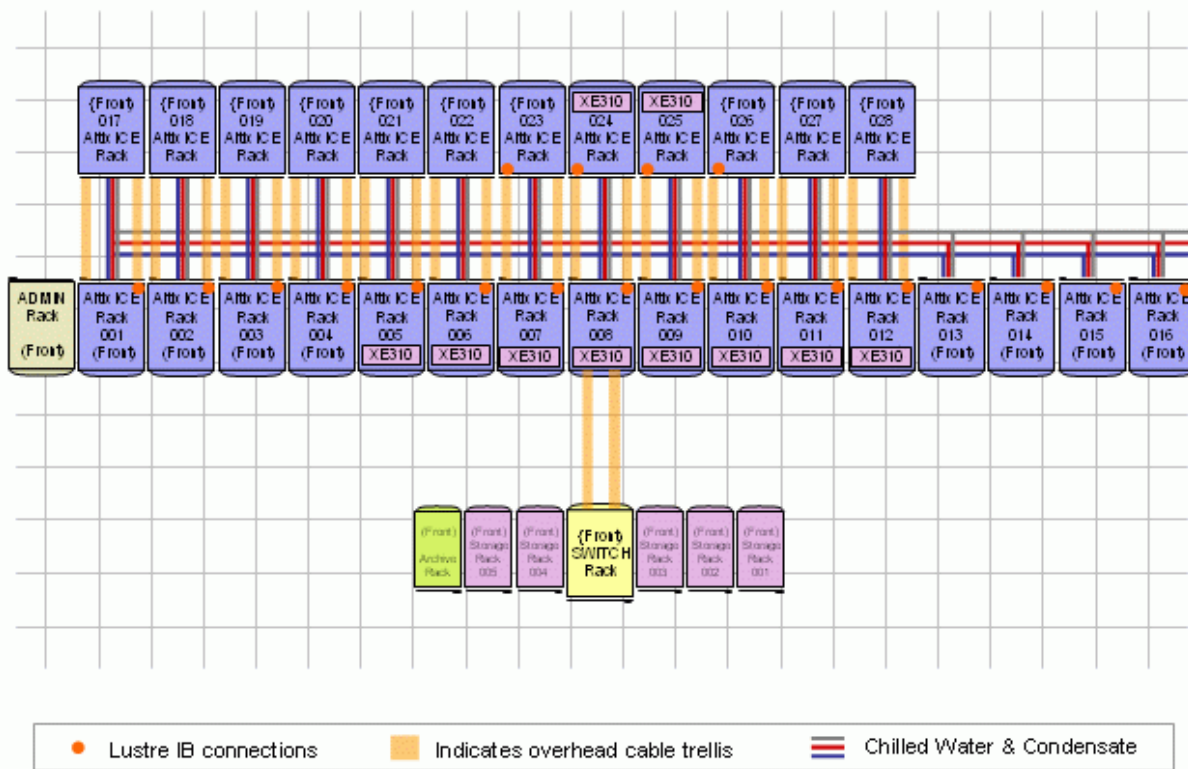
{Front} 017 Altix ICE Rack

{Front} 018 Altix ICE Rack

{Front} 019 Altix ICE Rack

{Front} 020 Altix ICE Rack

{Front} 021 Altix ICE Rack

{Front} 022 Altix ICE Rack

{Front} 023 Altix ICE Rack

XE310 024 Altix ICE Rack

XE310 025 Altix ICE Rack

{Front} 026 Altix ICE Rack

{Front} 027 Altix ICE Rack

{Front} 028 Altix ICE Rack

ADMIN Rack (Front)

Altix ICE Rack 001 (Front)

Altix ICE Rack 002 (Front)

Altix ICE Rack 003 (Front)

Altix ICE Rack 004 (Front)

Altix ICE Rack 005 XE310

Altix ICE Rack 006 XE310

Altix ICE Rack 007 XE310

Altix ICE Rack 008 XE310

Altix ICE Rack 009 XE310

Altix ICE Rack 010 XE310

Altix ICE Rack 011 XE310

Altix ICE Rack 012 XE310

Altix ICE Rack 013 (Front)

Altix ICE Rack 014 (Front)

Altix ICE Rack 015 (Front)

Altix ICE Rack 016 (Front)

(Front) Archive Rack

(Front) Storage Rack 005

(Front) Storage Rack 004

{Front} SWITCH Rack

(Front) Storage Rack 003

(Front) Storage Rack 002

(Front) Storage Rack 001

Lustre IB connections

Indicates overhead cable trellis

Chilled Water & Condensate